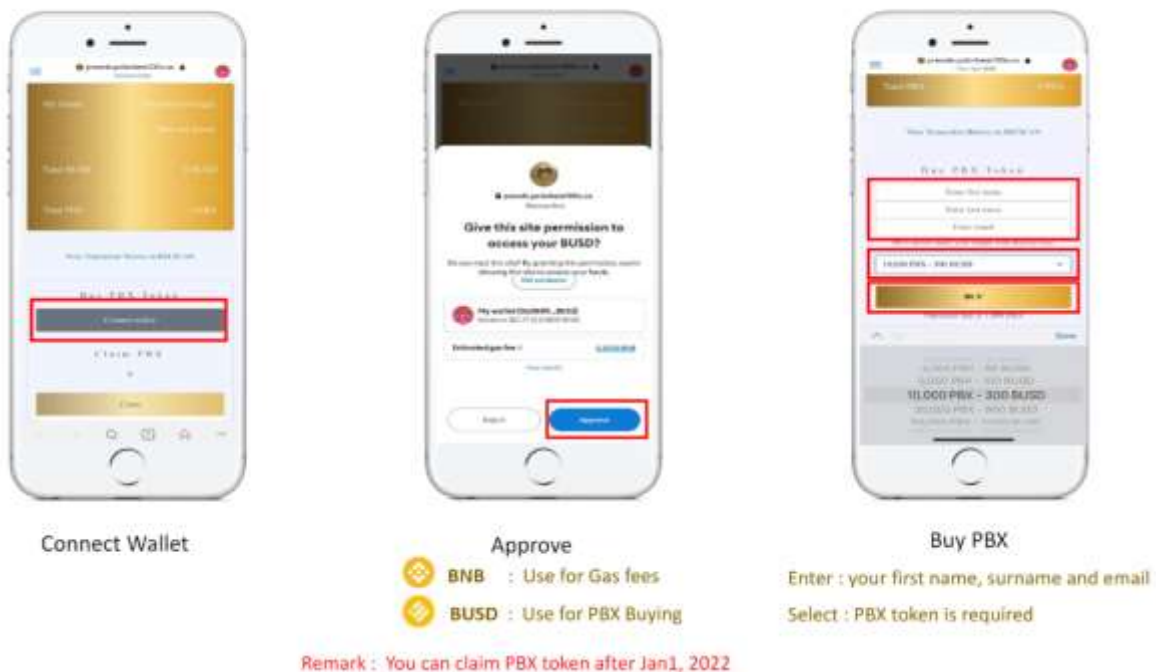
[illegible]

Buy PBX Token

Connect wallet

Claim PBX

Give this site permission to access your BUSD?

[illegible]

Approve

Buy PBX Token

Enter first name

Enter last name

Enter email

10,000 PBX - 300 BUSD

10,000 PBX - 300 BUSD

Connect Wallet

Approve

BNB : Use for Gas fees

BUSD : Use for PBX Buying

Buy PBX

Enter : your first name, surname and email

Select : PBX token is required

Remark : You can claim PBX token after Jan1, 2022